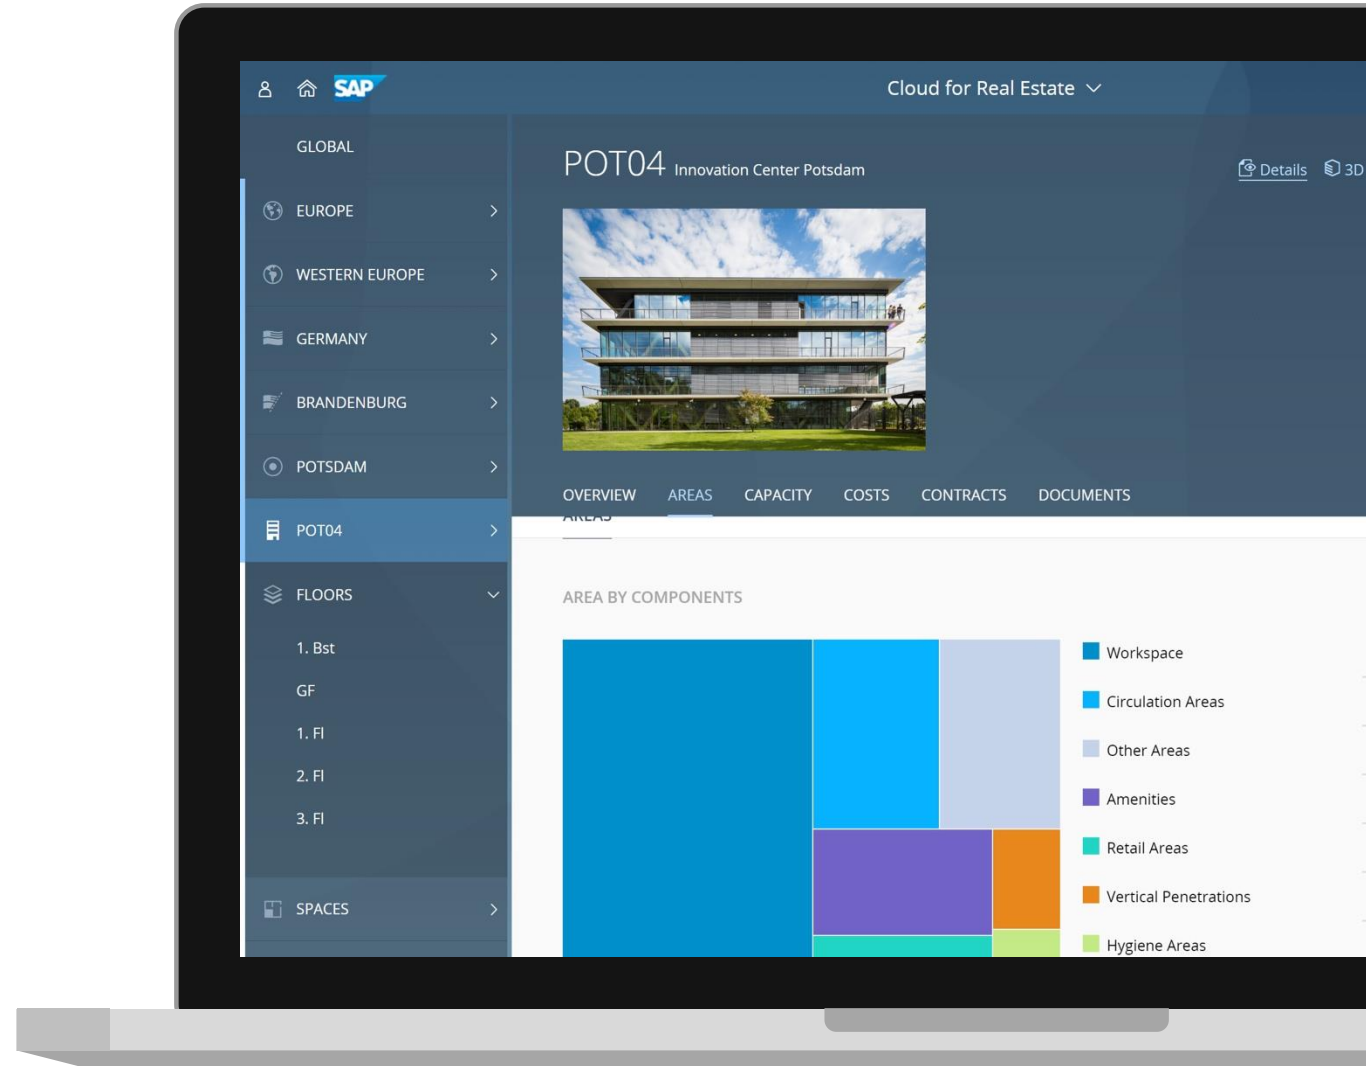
SAP

Cloud for Real Estate

GLOBAL

EUROPE

WESTERN EUROPE

GERMANY

BRANDENBURG

POTSDAM

POT04

FLOORS

1. Bst

GF

1. Fl

2. Fl

3. Fl

SPACES

POT04 Innovation Center Potsdam

Details 3D

OVERVIEW AREAS CAPACITY COSTS CONTRACTS DOCUMENTS

AREA BY COMPONENTS

Workspace

Circulation Areas

Other Areas

Amenities

Retail Areas

Vertical Penetrations

Hygiene Areas